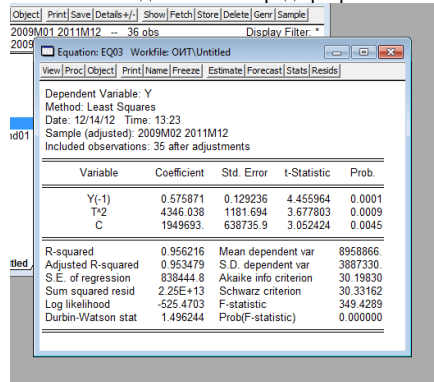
Object | Print | Save | Details +/- | Show | Fetch | Store | Delete | Genr | Sample

2009M01 2011M12 -- 36 obs
Display Filter: *
2009

nd01

itled

Equation: EQ03 Workfile: OMT\Untitled

View | Proc | Object | Print | Name | Freeze | Estimate | Forecast | Stats | Resids

Dependent Variable: Y
Method: Least Squares
Date: 12/14/12 Time: 13:23
Sample (adjusted): 2009M02 2011M12
Included observations: 35 after adjustments

| Variable | Coefficient | Std. Error | t-Statistic | Prob. |
|---|---|---|---|---|
| Y(-1) | 0.575871 | 0.129236 | 4.455964 | 0.0001 |
| T^2 | 4346.038 | 1181.694 | 3.677803 | 0.0009 |
| C | 1949693. | 638735.9 | 3.052424 | 0.0045 |

| | | | |
|---|---|---|---|
| R-squared | 0.956216 | Mean dependent var | 8958866. |
| Adjusted R-squared | 0.953479 | S.D. dependent var | 3887330. |
| S.E. of regression | 838444.8 | Akaike info criterion | 30.19830 |
| Sum squared resid | 2.25E+13 | Schwarz criterion | 30.33162 |
| Log likelihood | -525.4703 | F-statistic | 349.4289 |
| Durbin-Watson stat | 1.496244 | Prob(F-statistic) | 0.000000 |